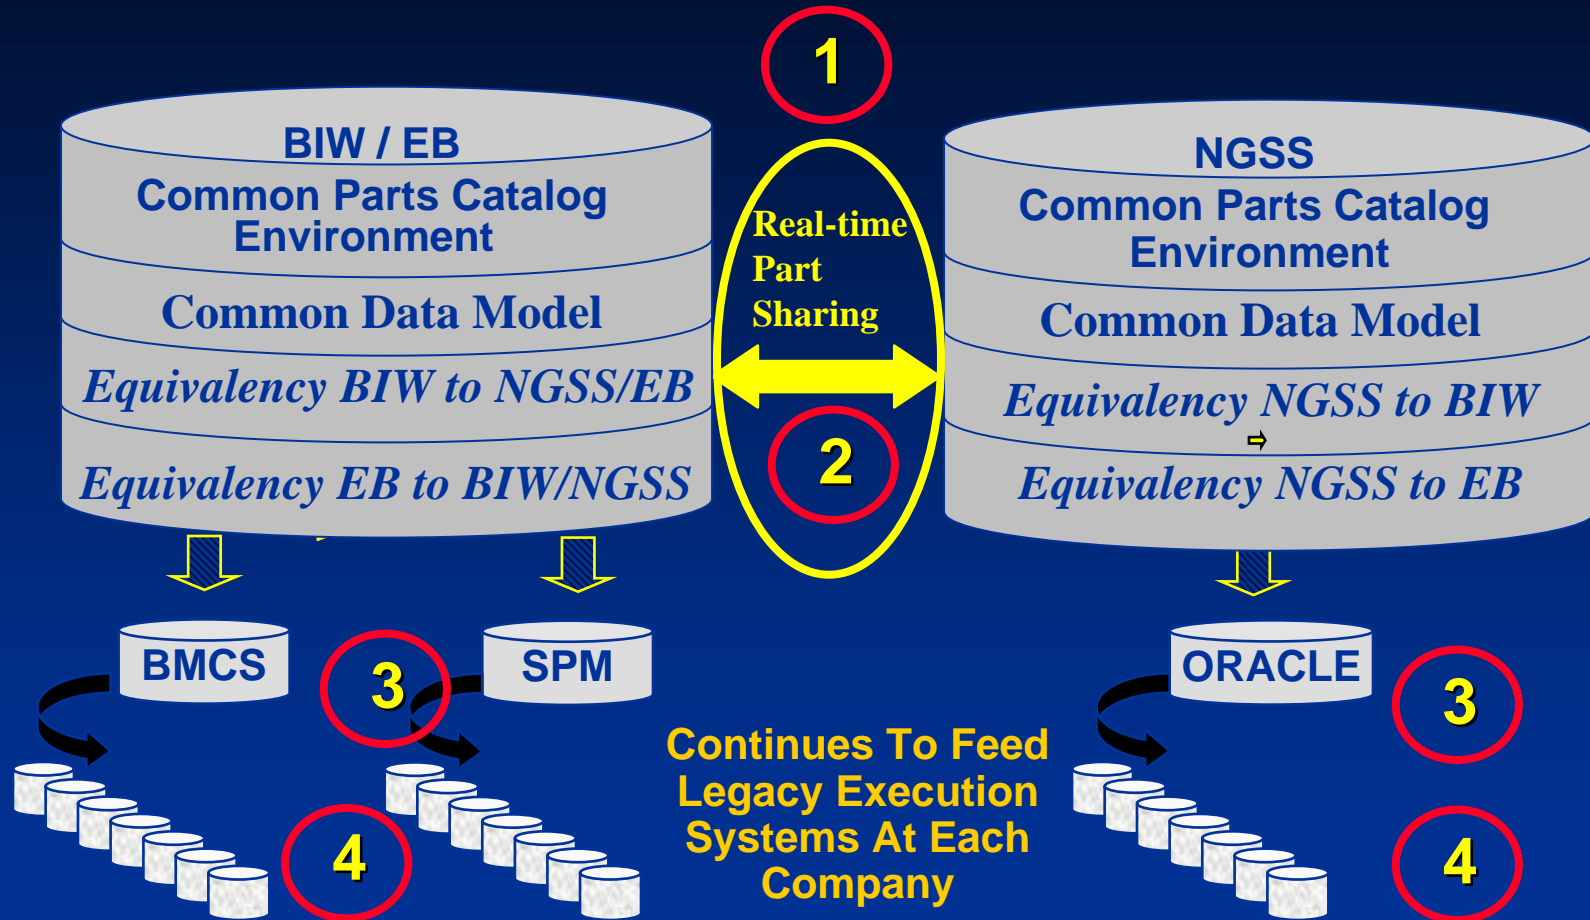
1

BIW / EB
Common Parts Catalog Environment

Common Data Model

Equivalency BIW to NGSS/EB

Equivalency EB to BIW/NGSS

Real-time Part Sharing

2

NGSS
Common Parts Catalog Environment

Common Data Model

Equivalency NGSS to BIW

Equivalency NGSS to EB

BMCS

3

SPM

ORACLE

3

Continues To Feed Legacy Execution Systems At Each Company

4

4